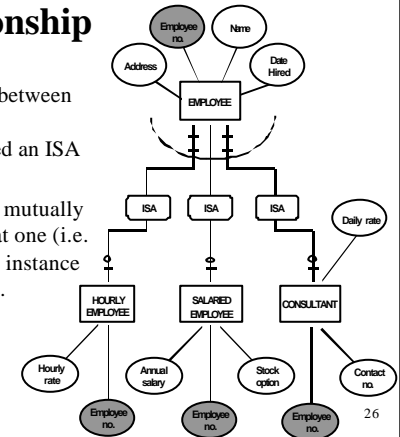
onship

between

ed an ISA

mutually
at one (i.e.
instance
.

Employee no.

Name

Address

Date Hired

EMPLOYEE

ISA

ISA

ISA

Daily rate

HOURLY EMPLOYEE

SALARIED EMPLOYEE

CONSULTANT

Hourly rate

Annual salary

Stock option

Contact no.

Employee no.

Employee no.

Employee no.

26